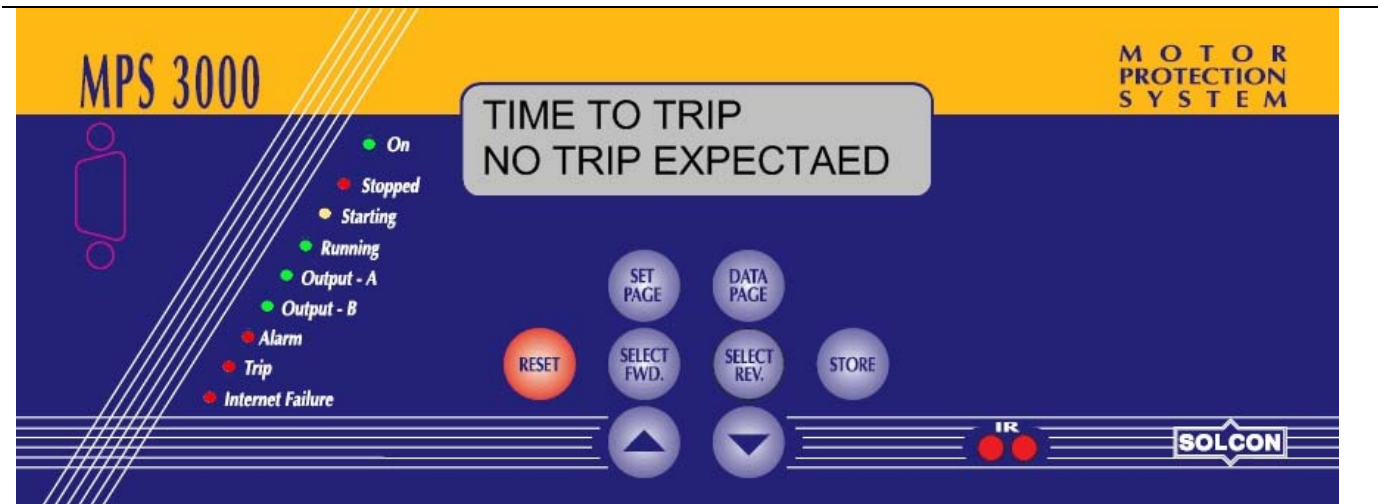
MPS 3000

MOTOR
PROTECTION
SYSTEM

TIME TO TRIP
NO TRIP EXPECTAED

On
Stopped
Starting
Running
Output - A
Output - B
Alarm
Trip
Internet Failure

SET PAGE
DATA PAGE
RESET
SELECT FWD.
SELECT REV.
STORE

IR

SOLCON